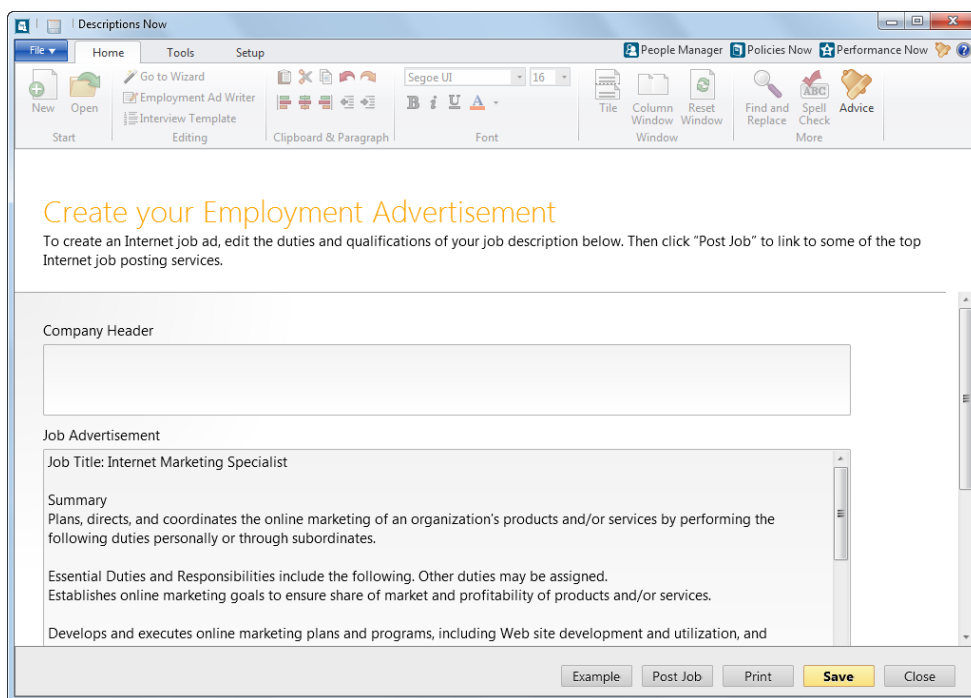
Descriptions Now

File

Home

Tools

Setup

People Manager

Policies Now

Performance Now

New

Open

Start

Go to Wizard

Employment Ad Writer

Interview Template

Editing

Clipboard & Paragraph

Segoe UI

16

B

i

U

A

Font

Tile

Column Window

Reset Window

Window

Find and Replace

Spell Check

Advice

More

Create your Employment Advertisement

To create an Internet job ad, edit the duties and qualifications of your job description below. Then click "Post Job" to link to some of the top Internet job posting services.

Company Header

Job Advertisement

Job Title: Internet Marketing Specialist

Summary
Plans, directs, and coordinates the online marketing of an organization's products and/or services by performing the following duties personally or through subordinates.

Essential Duties and Responsibilities include the following. Other duties may be assigned.
Establishes online marketing goals to ensure share of market and profitability of products and/or services.

Develops and executes online marketing plans and programs, including Web site development and utilization, and

Example

Post Job

Print

Save

Close